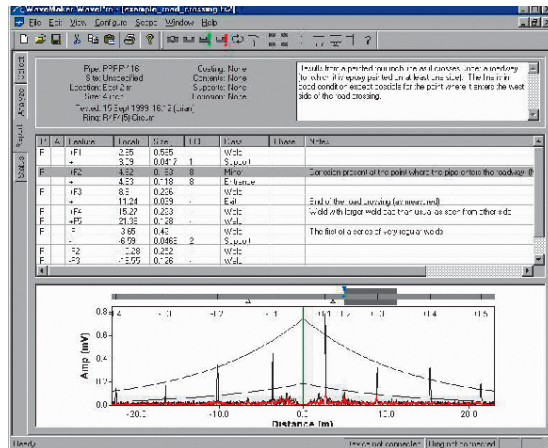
WaveMaker WavePro - [example_road_crossing.fr2]

File Edit View Configure Scope Window Help

Collect
Analyse
Report
Status

Pipe: PPPP 16
Site: Unspecified
Location: East 2m
Size: 4 inch
Tested: 15 Sept 1999 16:12 (alan)
Ring: R/F/(5)Circum

Coating: None
Contents: None
Supports: None
Insulation: None

Results from a painted pipe which enters and crosses under a roadway (for which it is epoxy painted on at least one side). The first in good condition except possibly for the point where it enters the west side of the road crossing.

| T | A | Feature | Locat. | Size | T.D | Class | Phase | Notes |
|---|---|---|---|---|---|---|---|---|
| F | | +F1 | 2.85 | 0.585 | | Weld | | |
| | | + | 3.29 | 0.0417 | 1 | Support | | |
| F | | +F2 | 4.53 | 0.153 | 8 | Minor | | Corrosion present at the point where the pipe enters the roadway |
| | | + | 4.53 | 0.118 | 8 | Entrance | | |
| F | | +F3 | 8.8 | 0.236 | | Weld | | |
| | | + | 11.24 | 0.029 | | Exit | | End of the road crossing (unmeasured) |
| F | | +F4 | 15.27 | 0.223 | | Weld | | Weld with larger weld bar than usual as seen from other side |
| F | | +F5 | 21.38 | 0.128 | | Weld | | |
| F | | - | 3.65 | 0.45 | | Weld | | The first of a series of very regular welds |
| | | - | -6.59 | 0.0463 | 2 | Support | | |
| F | | -F2 | -7.28 | 0.222 | | Weld | | |
| F | | -F3 | -12.55 | 0.128 | | Weld | | |

-4 -3 -2 -1 0 1 2 3 4 5

Amp (mV)
0.8
0.6
0.4
0.2
0.0

-20.0 -10.0 0.0 10.0 20.0

Distance (m)

Ready | Trace not connected | Ring not connected